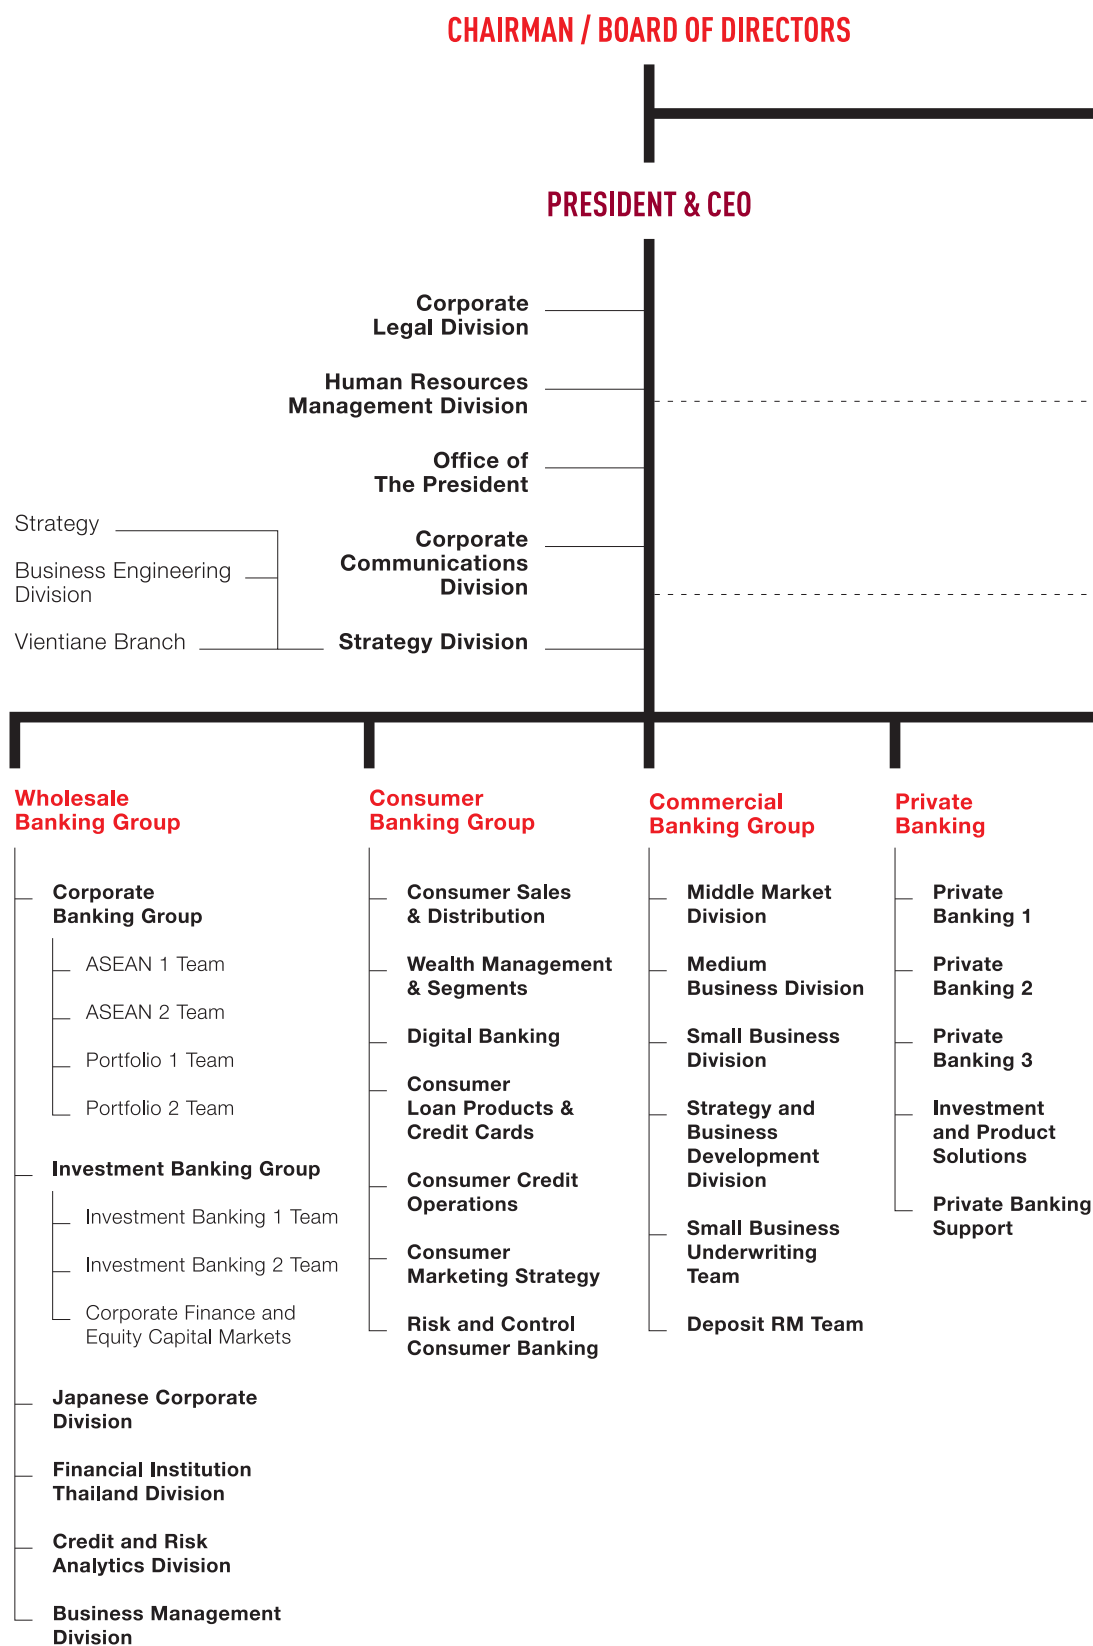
CHAIRMAN / BOARD OF DIRECTORS

PRESIDENT & CEO

Corporate Legal Division

Human Resources Management Division

Office of The President

Corporate Communications Division

Strategy Division

Strategy

Business Engineering Division

Vientiane Branch

Wholesale Banking Group

Corporate Banking Group

ASEAN 1 Team

ASEAN 2 Team

Portfolio 1 Team

Portfolio 2 Team

Investment Banking Group

Investment Banking 1 Team

Investment Banking 2 Team

Corporate Finance and Equity Capital Markets

Japanese Corporate Division

Financial Institution Thailand Division

Credit and Risk Analytics Division

Business Management Division

Consumer Banking Group

Consumer Sales & Distribution

Wealth Management & Segments

Digital Banking

Consumer Loan Products & Credit Cards

Consumer Credit Operations

Consumer Marketing Strategy

Risk and Control Consumer Banking

Commercial Banking Group

Middle Market Division

Medium Business Division

Small Business Division

Strategy and Business Development Division

Small Business Underwriting Team

Deposit RM Team

Private Banking

Private Banking 1

Private Banking 2

Private Banking 3

Investment and Product Solutions

Private Banking Support